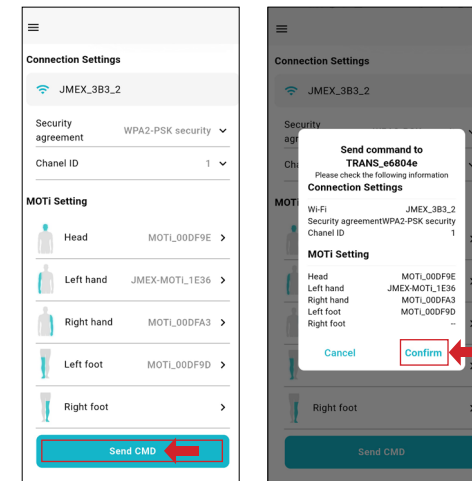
Connection Settings

JMEX_3B3_2

Security agreement WPA2-PSK security

Chanel ID 1

MOTi Setting

Head MOTi_00DF9E

Left hand JMEX-MOTi_1E36

Right hand MOTi_00DFA3

Left foot MOTi_00DF9D

Right foot

Send CMD

Connection Settings

JMEX_3B3_2

Security agreement

Cha

MOTi

Send command to TRANS_e6804e
Please check the following information

Connection Settings

Wi-Fi JMEX_3B3_2
Security agreement WPA2-PSK security
Chanel ID 1

MOTi Setting

Head MOTi_00DF9E
Left hand JMEX-MOTi_1E36
Right hand MOTi_00DFA3
Left foot MOTi_00DF9D
Right foot --

Cancel Confirm

Right foot

Send CMD